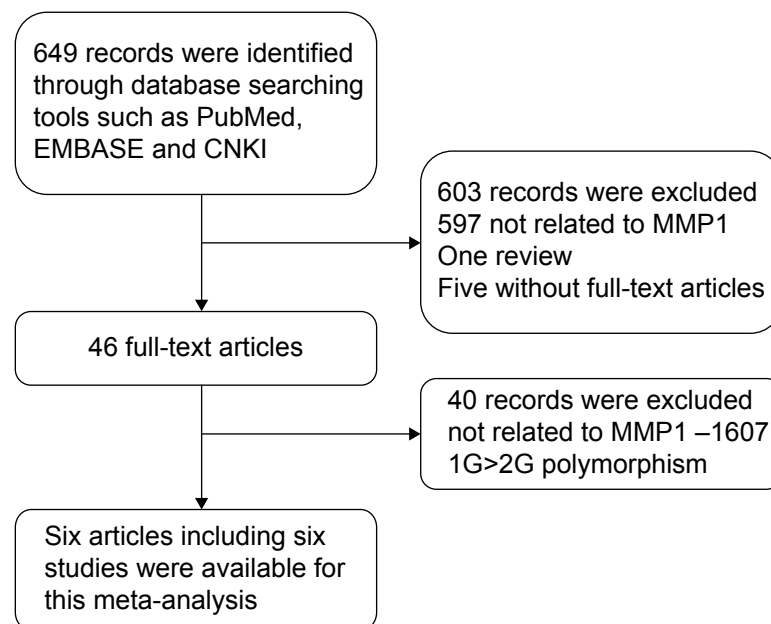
649 records were identified through database searching tools such as PubMed, EMBASE and CNKI

603 records were excluded
597 not related to MMP1
One review
Five without full-text articles

46 full-text articles

40 records were excluded not related to MMP1 –1607 1G>2G polymorphism

Six articles including six studies were available for this meta-analysis